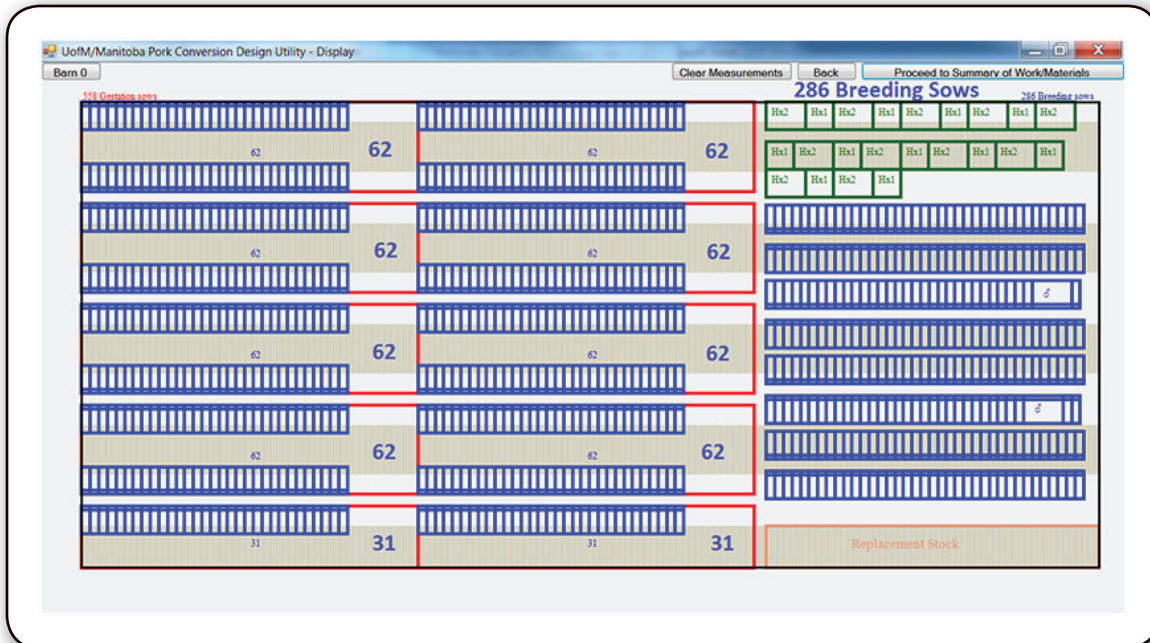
UofM/Manitoba Pork Conversion Design Utility - Display

Barn 0

Clear Measurements

Back

Proceed to Summary of Work/Materials

558 Gestation sows

286 Breeding Sows

286 Breeding sows

62 62
62 62
62 62
62 62
62 62
62 62
62 62
62 62
31 31
31 31

Hx2 Hx1 Hx2 Hx1 Hx2 Hx1 Hx2 Hx1 Hx2
Hx1 Hx2 Hx1 Hx2 Hx1 Hx2 Hx1 Hx2 Hx1
Hx2 Hx1 Hx2 Hx1

♂
♂

Replacement Stock